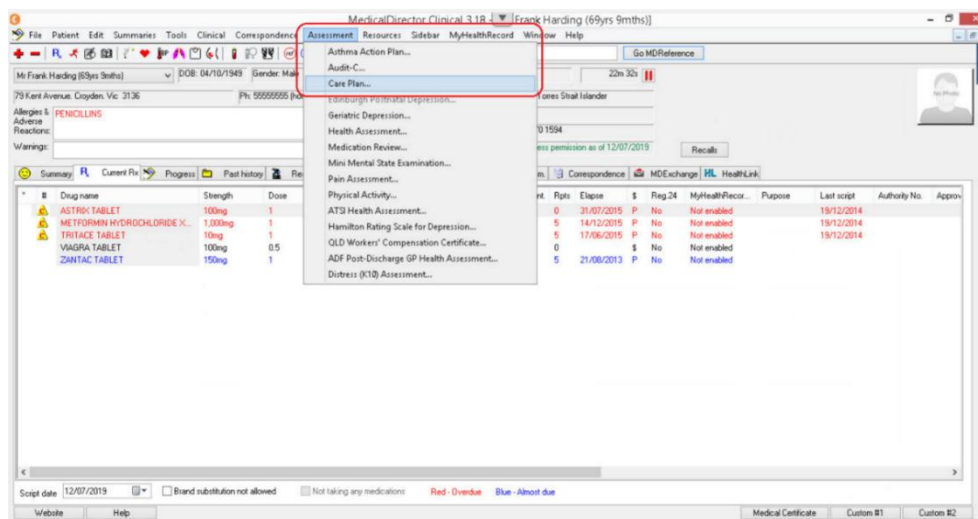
MedicalDirector Clinical 3.18 - [Frank Harding (69yrs 9mths)]

File Patient Edit Summaries Tools Clinical Correspondence Assessment Resources Sidebar MyHealthRecord Window Help

Go MDReference

Mr Frank Harding (69yrs 9mths) DOB: 04/10/1949 Gender: Male

22m 32s

79 Kent Avenue, Croydon, Vic 3136 Ph: 55555555 (ho

Torres Strait Islander

Allergies & Adverse Reactions: PENICILLINS

0 1594

Warnings:

ess permission as of 12/07/2019

Recalls

Summary Current Rx Progress Past history Re

m. Correspondence MDExchange HealthLink

Asthma Action Plan...
Audit-C...
Care Plan...
Edinburgh Postnatal Depression...
Geriatric Depression...
Health Assessment...
Medication Review...
Mini Mental State Examination...
Pain Assessment...
Physical Activity...
ATSI Health Assessment...
Hamilton Rating Scale for Depression...
QLD Workers' Compensation Certificate...
ADF Post-Discharge GP Health Assessment...
Distress (K10) Assessment...

| # | Drug name | Strength | Dose | nt. | Rpts | Elapse | $ | Reg.24 | MyHealthRecor... | Purpose | Last script | Authority No. | Approv |
|---|---|---|---|---|---|---|---|---|---|---|---|---|---|
| | ASTRIX TABLET | 100mg | 1 | | 0 | 31/07/2015 | P | No | Not enabled | | 19/12/2014 | | |
| | METFORMIN HYDROCHLORIDE X... | 1,000mg | 1 | | 5 | 14/12/2015 | P | No | Not enabled | | 19/12/2014 | | |
| | TRITACE TABLET | 10mg | 1 | | 5 | 17/06/2015 | P | No | Not enabled | | 19/12/2014 | | |
| | VIAGRA TABLET | 100mg | 0.5 | | 0 | | $ | No | Not enabled | | | | |
| | ZANTAC TABLET | 150mg | 1 | | 5 | 21/08/2013 | P | No | Not enabled | | | | |

Script date 12/07/2019 Brand substitution not allowed Not taking any medications Red - Overdue Blue - Almost due

Website Help Medical Certificate Custom #1 Custom #2